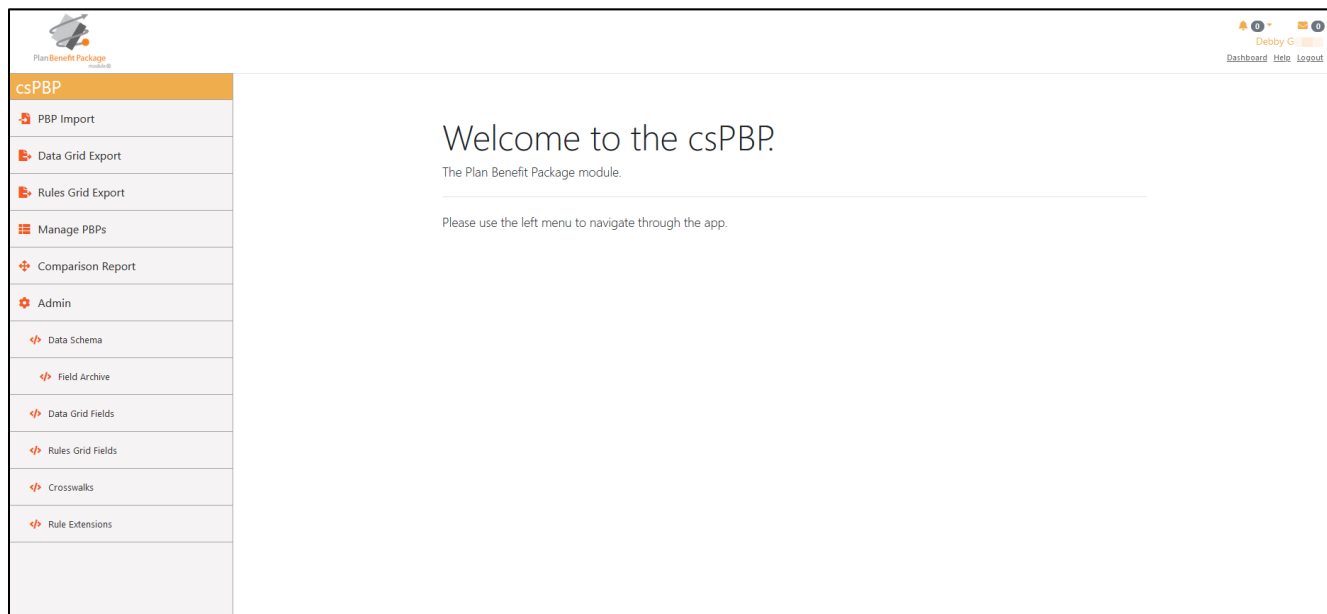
Plan Benefit Package
module

0
0
Debby G
Dashboard Help Logout

csPBP
PBP Import
Data Grid Export
Rules Grid Export
Manage PBPs
Comparison Report
Admin
Data Schema
Field Archive
Data Grid Fields
Rules Grid Fields
Crosswalks
Rule Extensions

Welcome to the csPBP.

The Plan Benefit Package module.

Please use the left menu to navigate through the app.